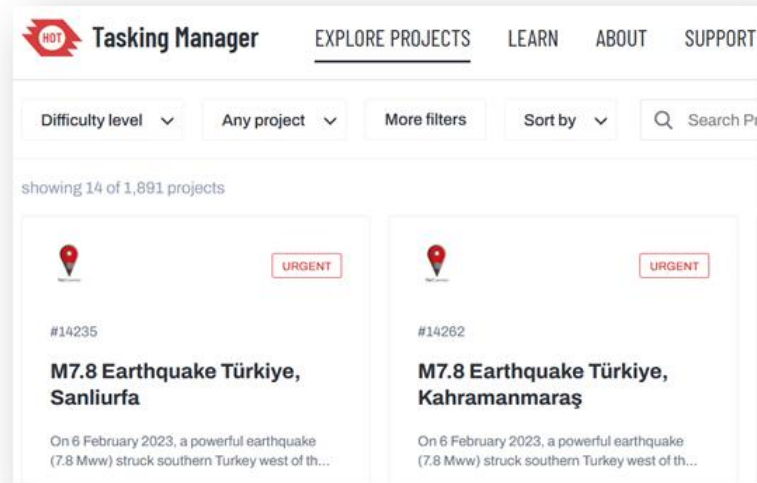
HOT Tasking Manager

EXPLORE PROJECTS LEARN ABOUT SUPPORT

Difficulty level

Any project

More filters

Sort by

Search Pr

showing 14 of 1,891 projects

URGENT

#14235

M7.8 Earthquake Türkiye, Sanliurfa

On 6 February 2023, a powerful earthquake (7.8 Mww) struck southern Turkey west of th...

URGENT

#14262

M7.8 Earthquake Türkiye, Kahramanmaraş

On 6 February 2023, a powerful earthquake (7.8 Mww) struck southern Turkey west of th...